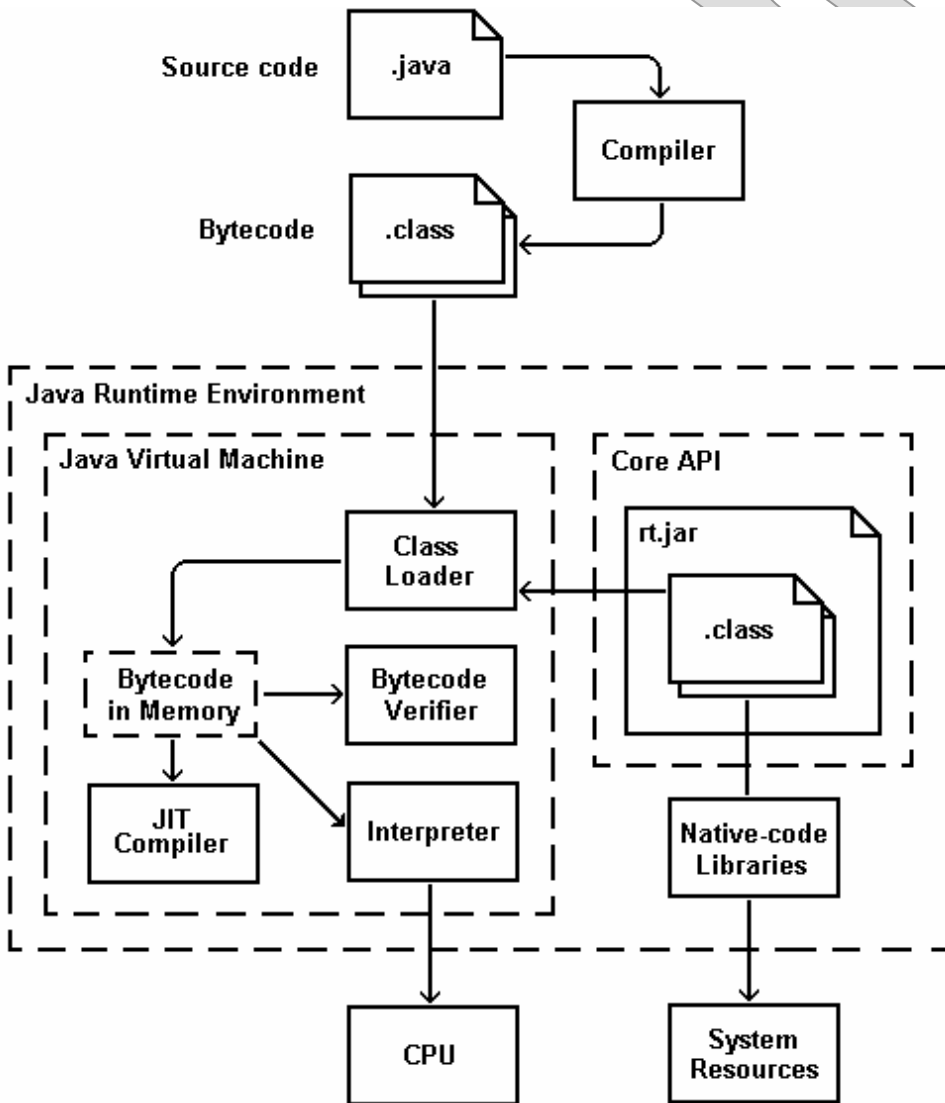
Source code
.java
Compiler
Bytecode
.class
Java Runtime Environment
Java Virtual Machine
Core API
Class Loader
rt.jar
.class
Bytecode in Memory
Bytecode Verifier
JIT Compiler
Interpreter
Native-code Libraries
CPU
System Resources